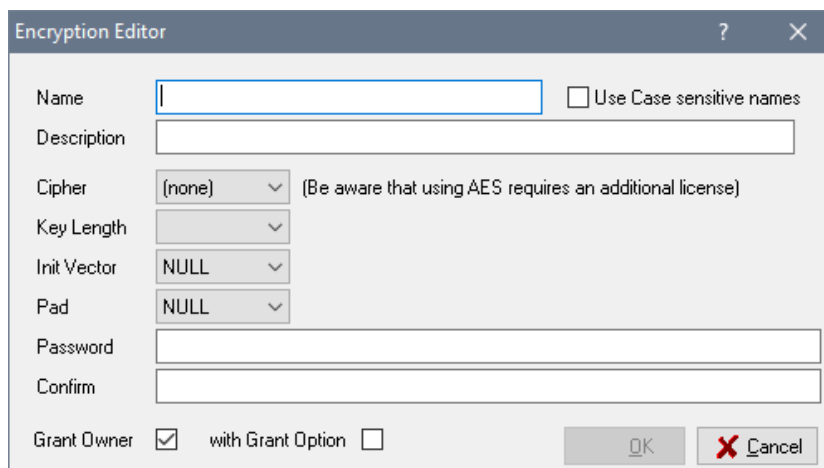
Encryption Editor ? ✕

Name
Use Case sensitive names
Description
Cipher (none) (Be aware that using AES requires an additional license)
Key Length
Init Vector NULL
Pad NULL
Password
Confirm
Grant Owner with Grant Option
OK
Cancel